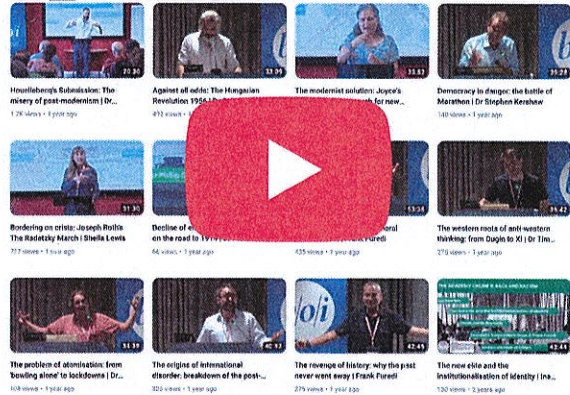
20:36
Houellebecq's Submission: The misery of post-modernism | Dr...
1.2K views • 1 year ago

33:39
Against all odds: The Hungarian Revolution 1956 | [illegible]
492 views • 1 year ago

33:53
The modernist solution: Joyce's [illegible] for new...
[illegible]

36:28
Democracy in danger: the battle of Marathon | Dr Stephen Kershaw
140 views • 1 year ago

31:30
Bordering on crisis: Joseph Roth's The Radetzky March | Sheila Lewis
727 views • 1 year ago

Decline of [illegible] on the road to 1914 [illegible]
84 views • 1 year ago

33:58
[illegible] moral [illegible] Furedi
435 views • 1 year ago

35:42
The western roots of anti-western thinking: from Dugin to Xi | Dr Tim...
270 views • 1 year ago

The problem of atomisation: from 'bowling alone' to lockdowns | Dr...
109 views • 1 year ago

40:33
The origins of international disorder: breakdown of the post-...
305 views • 1 year ago

42:45
The revenge of history: why the past never went away | Frank Furedi
275 views • 1 year ago

42:45
The new elite and the institutionalisation of identity | Ina...
130 views • 2 years ago